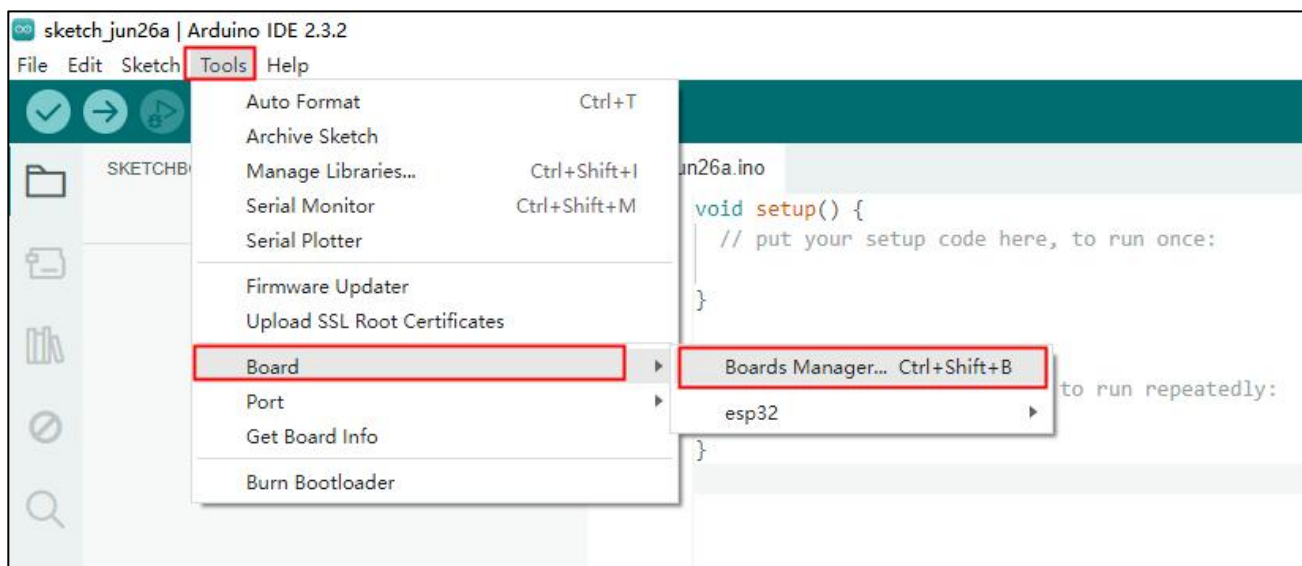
sketch_jun26a | Arduino IDE 2.3.2

File Edit Sketch Tools Help

SKETCHB

Auto Format Ctrl+T
Archive Sketch
Manage Libraries... Ctrl+Shift+I
Serial Monitor Ctrl+Shift+M
Serial Plotter

Firmware Updater
Upload SSL Root Certificates

Board
Port
Get Board Info

Burn Bootloader

Boards Manager... Ctrl+Shift+B
esp32

un26a.ino

void setup() {
  // put your setup code here, to run once:

}

to run repeatedly:

}